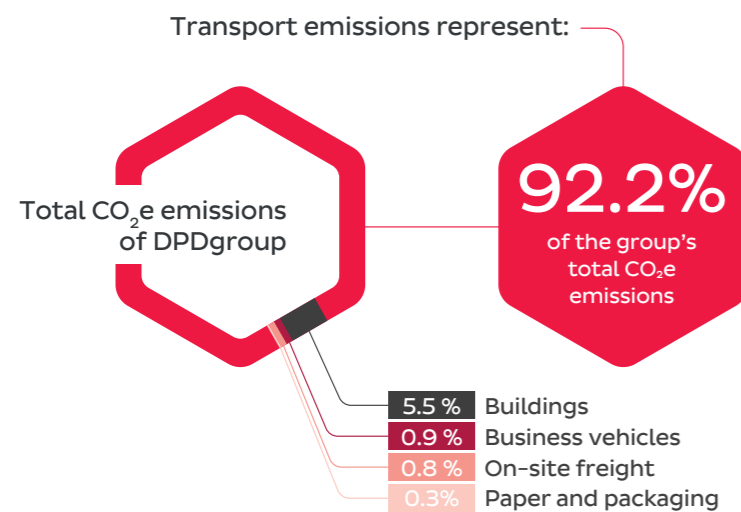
Transport emissions represent:

Total $CO_2e$ emissions of DPDgroup

92.2%
of the group's total $CO_2e$ emissions

5.5 % Buildings
0.9 % Business vehicles
0.8 % On-site freight
0.3% Paper and packaging